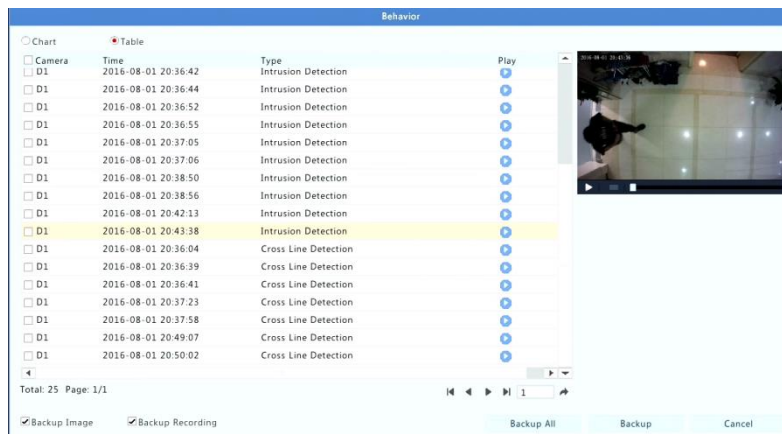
Behavior

Chart Table

| Camera | Time | Type | Play |
|---|---|---|---|
| D1 | 2016-08-01 20:36:42 | Intrusion Detection | |
| D1 | 2016-08-01 20:36:44 | Intrusion Detection | |
| D1 | 2016-08-01 20:36:52 | Intrusion Detection | |
| D1 | 2016-08-01 20:36:55 | Intrusion Detection | |
| D1 | 2016-08-01 20:37:05 | Intrusion Detection | |
| D1 | 2016-08-01 20:37:06 | Intrusion Detection | |
| D1 | 2016-08-01 20:38:50 | Intrusion Detection | |
| D1 | 2016-08-01 20:38:56 | Intrusion Detection | |
| D1 | 2016-08-01 20:42:13 | Intrusion Detection | |
| D1 | 2016-08-01 20:43:38 | Intrusion Detection | |
| D1 | 2016-08-01 20:36:04 | Cross Line Detection | |
| D1 | 2016-08-01 20:36:39 | Cross Line Detection | |
| D1 | 2016-08-01 20:36:41 | Cross Line Detection | |
| D1 | 2016-08-01 20:37:23 | Cross Line Detection | |
| D1 | 2016-08-01 20:37:58 | Cross Line Detection | |
| D1 | 2016-08-01 20:49:07 | Cross Line Detection | |
| D1 | 2016-08-01 20:50:02 | Cross Line Detection | |

2016-08-01 20:43:38

Total: 25 Page: 1/1

1

Backup Image Backup Recording

Backup All Backup Cancel